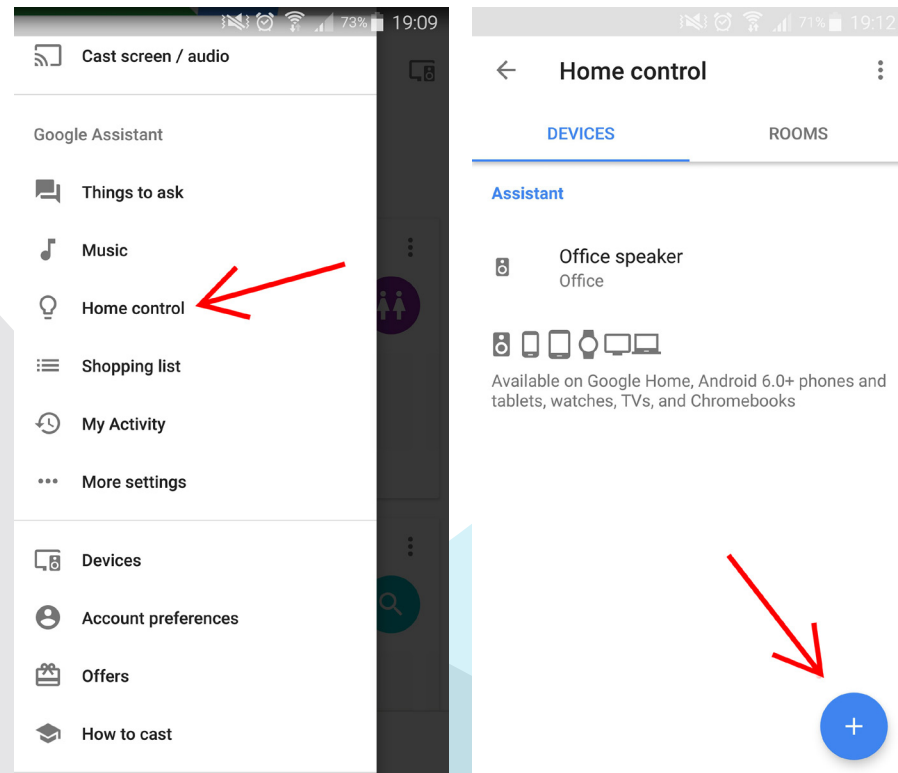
73% 19:09

Cast screen / audio

Google Assistant

Things to ask

Music

Home control

Shopping list

My Activity

More settings

Devices

Account preferences

Offers

How to cast

71% 19:12

Home control

DEVICES

ROOMS

Assistant

Office speaker
Office

Available on Google Home, Android 6.0+ phones and tablets, watches, TVs, and Chromebooks

+